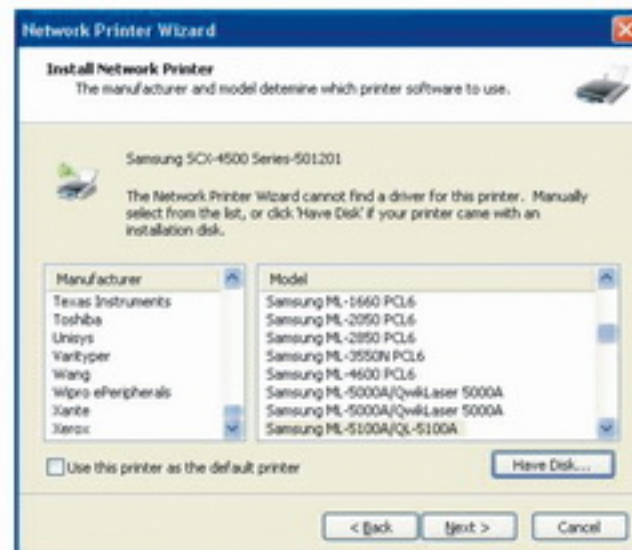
Network Printer Wizard

Install Network Printer
The manufacturer and model detemine which printer software to use.

Samsung SCX-4500 Series-501201

The Network Printer Wizard cannot find a driver for this printer. Manually select from the list, or click 'Have Disk' if your printer came with an installation disk.

| Manufacturer | Model |
|---|---|
| Texas Instruments | Samsung ML-1660 PCL6 |
| Toshiba | Samsung ML-2050 PCL6 |
| Unisys | Samsung ML-2850 PCL6 |
| Varityper | Samsung ML-3550N PCL6 |
| Wang | Samsung ML-4600 PCL6 |
| Wipro ePeripherals | Samsung ML-5000A/QwikLaser 5000A |
| Xante | Samsung ML-5000A/QwikLaser 5000A |
| Xerox | Samsung ML-5100A/QL-5100A |

Use this printer as the default printer

Have Disk...

< Back Next > Cancel